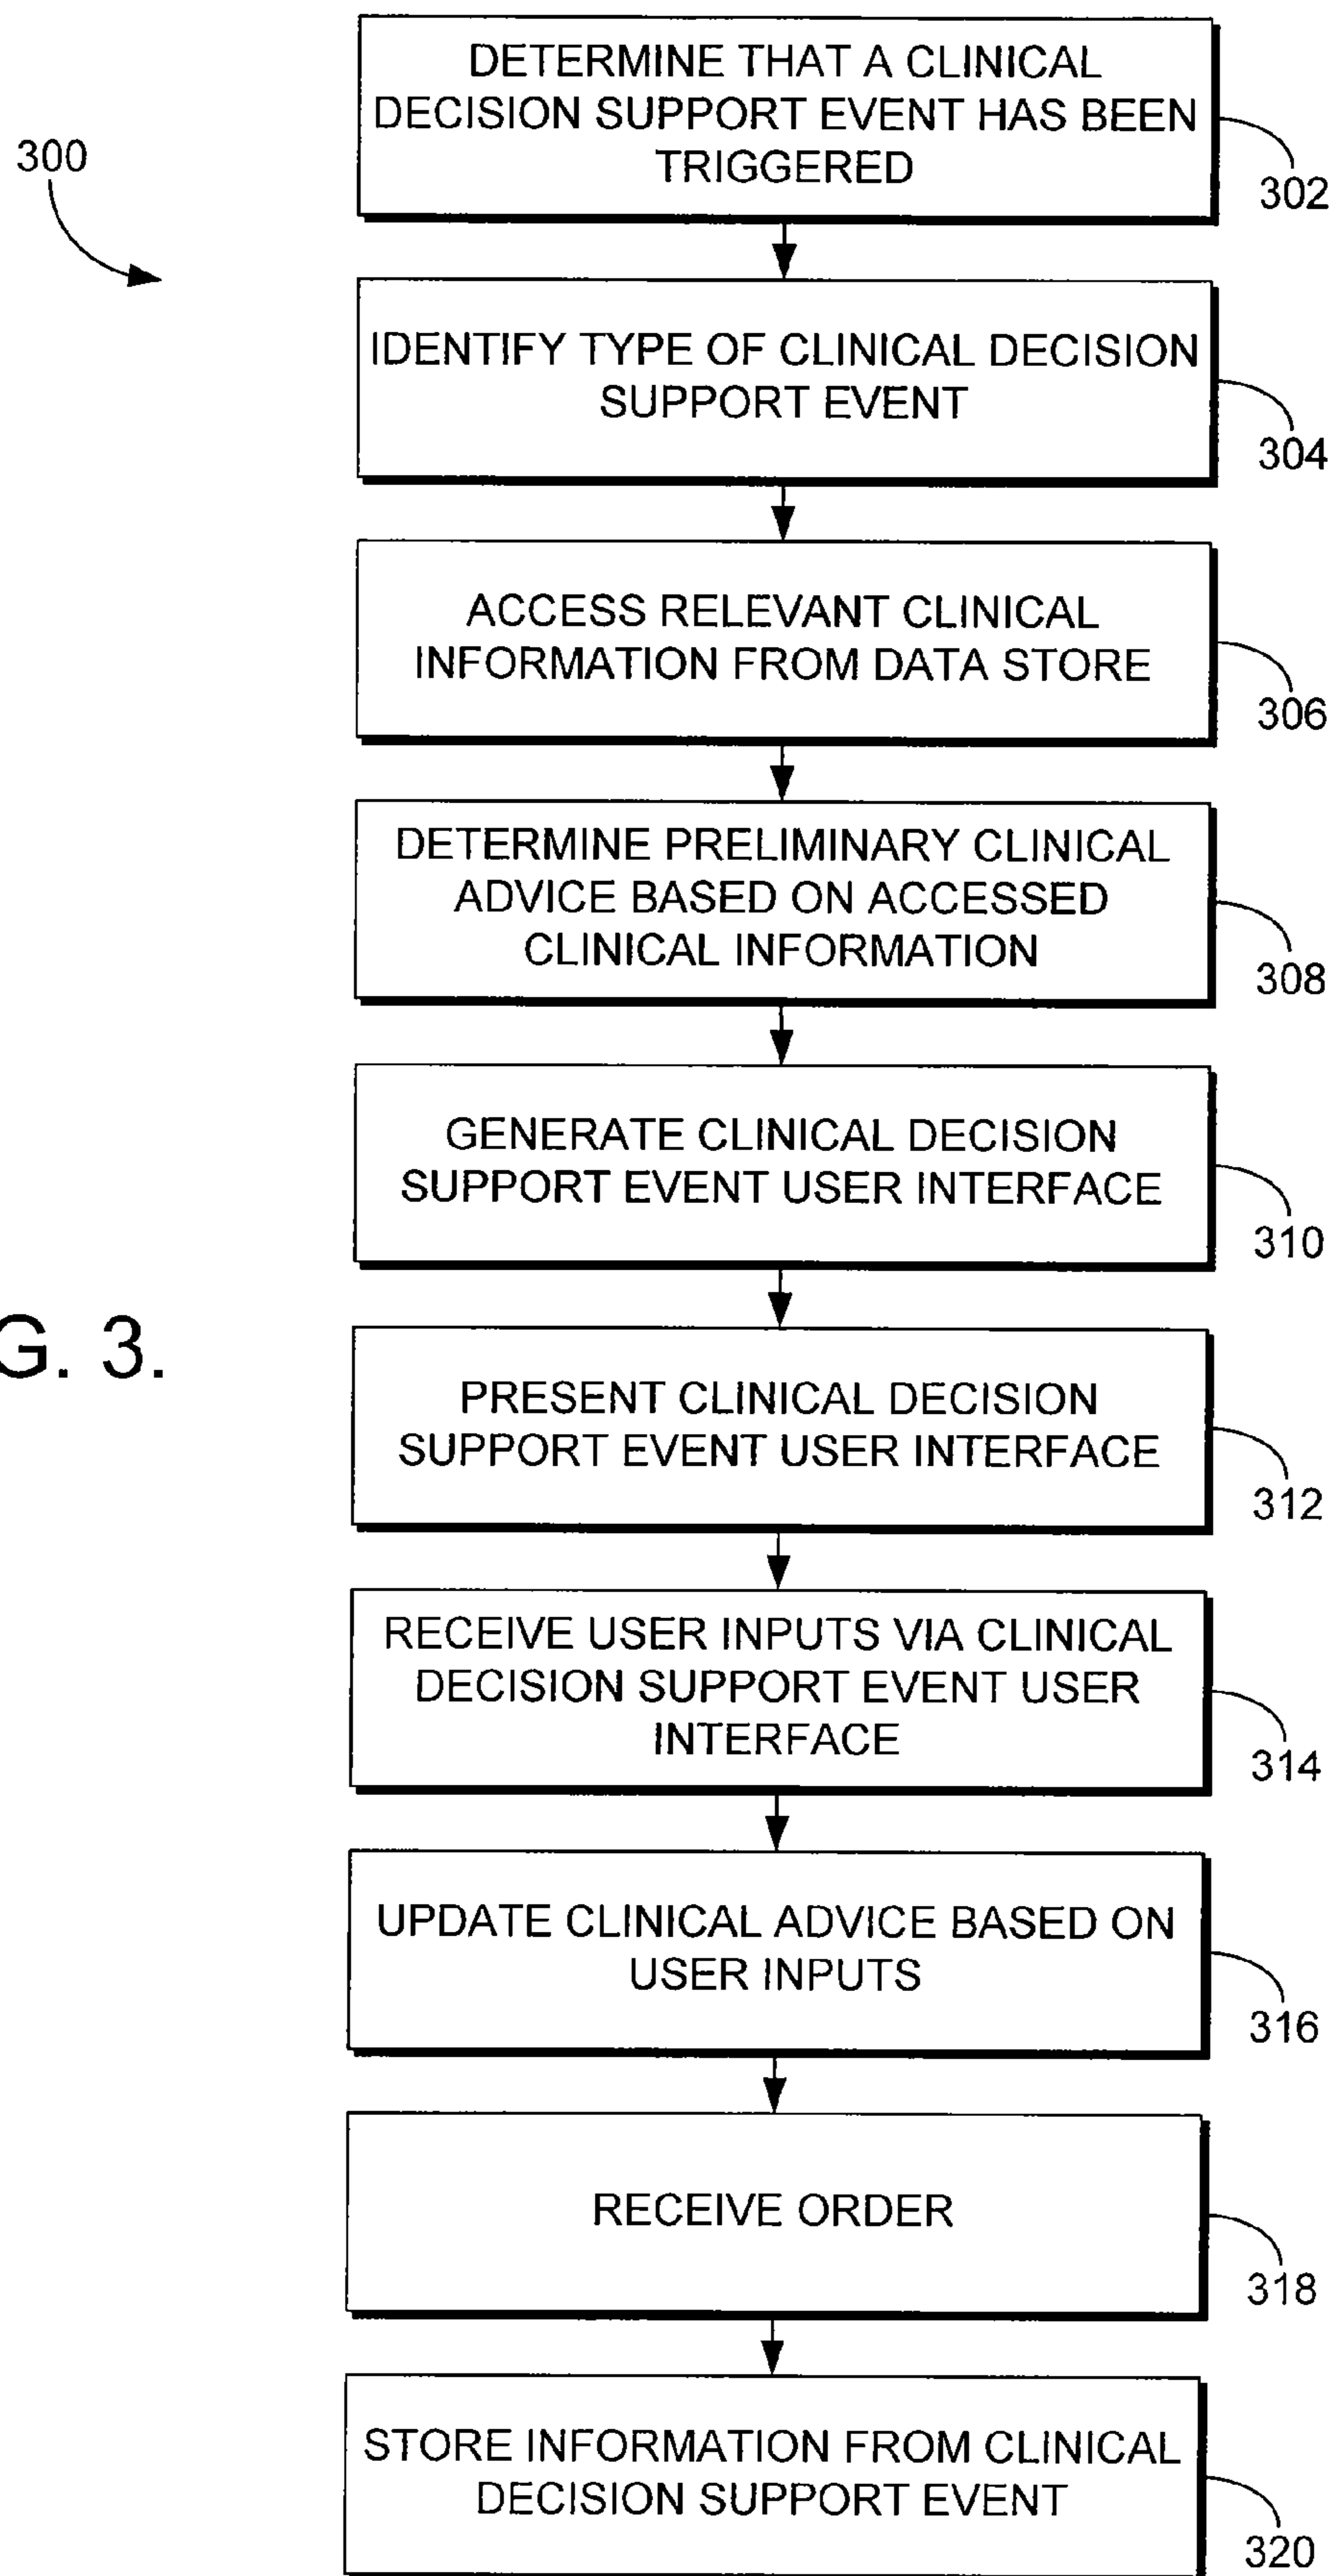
300

DETERMINE THAT A CLINICAL DECISION SUPPORT EVENT HAS BEEN TRIGGERED

302

IDENTIFY TYPE OF CLINICAL DECISION SUPPORT EVENT

304

ACCESS RELEVANT CLINICAL INFORMATION FROM DATA STORE

306

DETERMINE PRELIMINARY CLINICAL ADVICE BASED ON ACCESSED CLINICAL INFORMATION

308

GENERATE CLINICAL DECISION SUPPORT EVENT USER INTERFACE

310

G. 3.

PRESENT CLINICAL DECISION SUPPORT EVENT USER INTERFACE

312

RECEIVE USER INPUTS VIA CLINICAL DECISION SUPPORT EVENT USER INTERFACE

314

UPDATE CLINICAL ADVICE BASED ON USER INPUTS

316

RECEIVE ORDER

318

STORE INFORMATION FROM CLINICAL DECISION SUPPORT EVENT

320